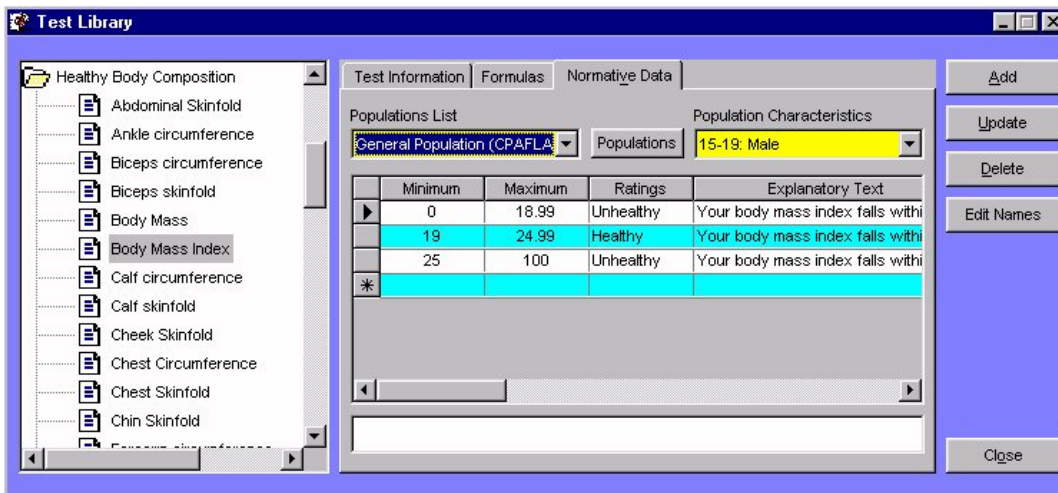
Test Library

Healthy Body Composition
Abdominal Skinfold
Ankle circumference
Biceps circumference
Biceps skinfold
Body Mass
Body Mass Index
Calf circumference
Calf skinfold
Cheek Skinfold
Chest Circumference
Chest Skinfold
Chin Skinfold
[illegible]

Test Information | Formulas | Normative Data

Populations List
General Population (CPAFLA
Populations
Population Characteristics
15-19: Male

| Minimum | Maximum | Ratings | Explanatory Text |
|---|---|---|---|
| 0 | 18.99 | Unhealthy | Your body mass index falls withi |
| 19 | 24.99 | Healthy | Your body mass index falls withi |
| 25 | 100 | Unhealthy | Your body mass index falls withi |
| * | | | |

Add
Update
Delete
Edit Names
Close